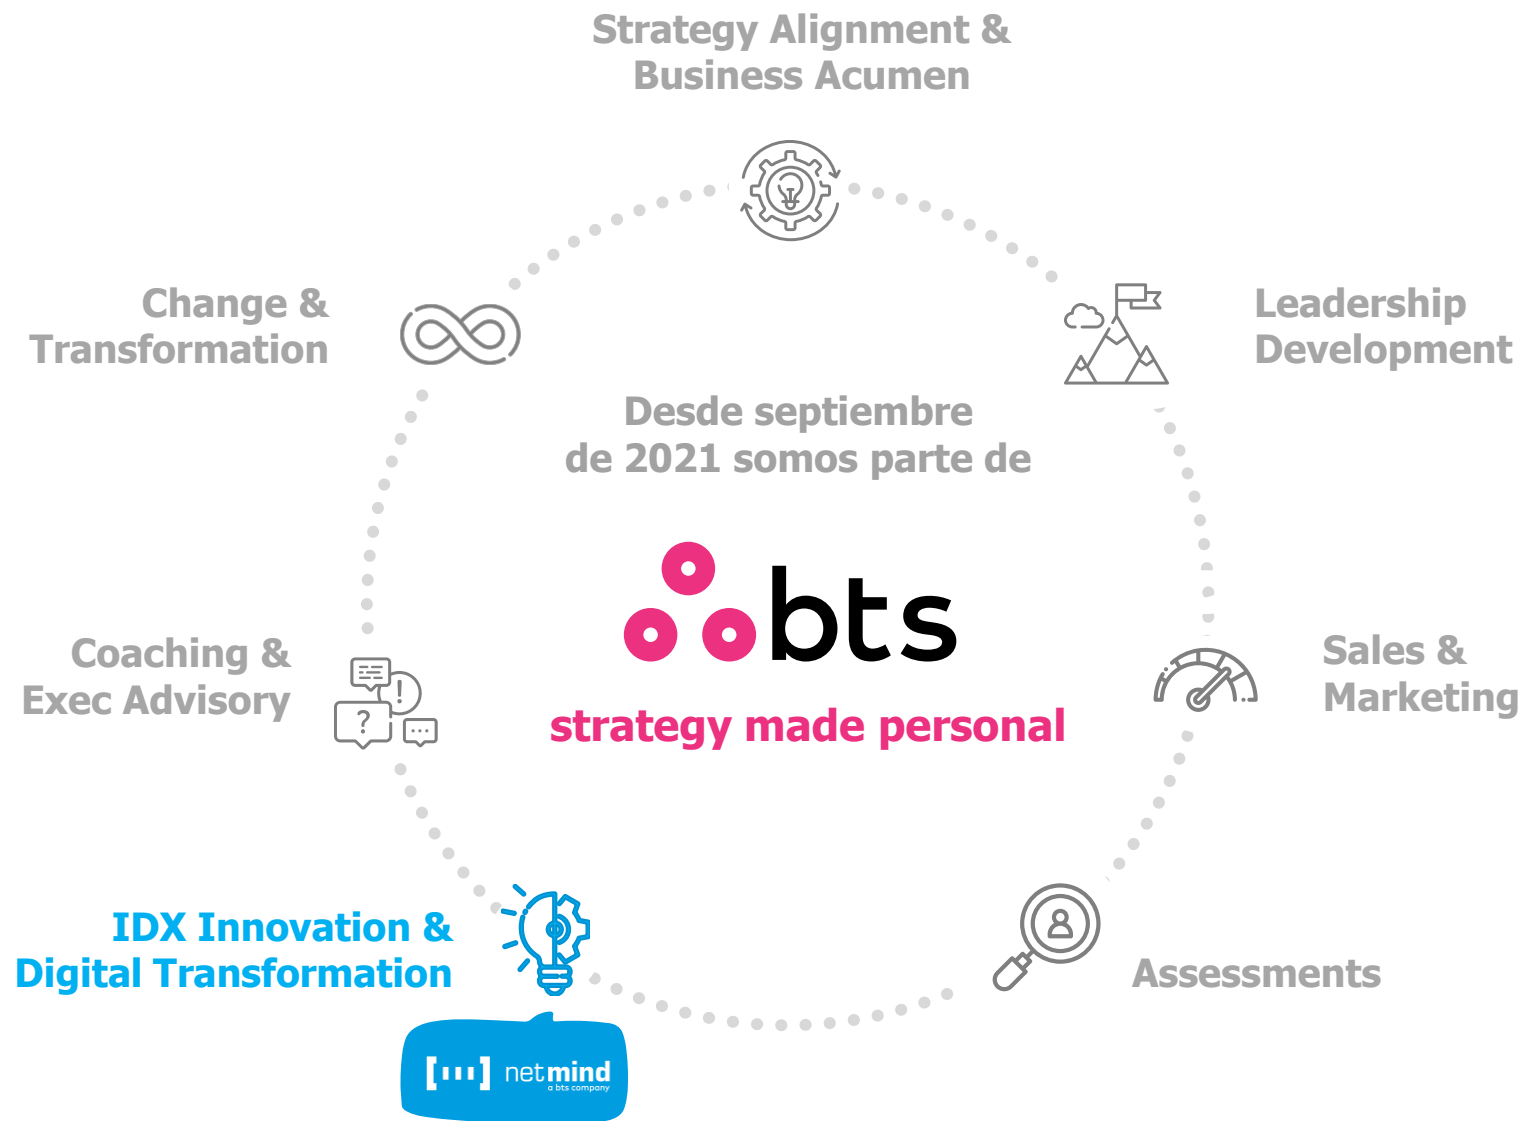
Strategy Alignment & Business Acumen

Change & Transformation

Leadership Development

Desde septiembre de 2021 somos parte de

bts

strategy made personal

Coaching & Exec Advisory

Sales & Marketing

IDX Innovation & Digital Transformation

Assessments

[ııı] netmind
a bts company